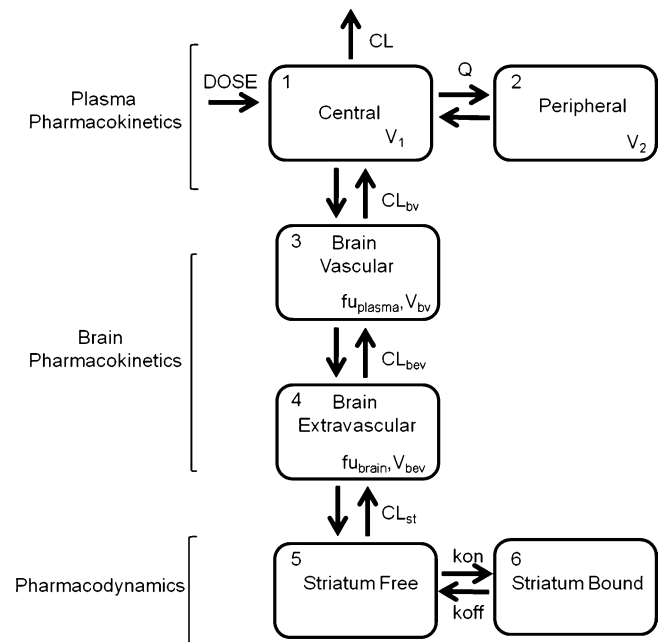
CL

Plasma Pharmacokinetics

DOSE

1
Central
$V_1$

Q

2
Peripheral
$V_2$

$CL_{bv}$

3
Brain Vascular
$fu_{plasma}, V_{bv}$

Brain Pharmacokinetics

$CL_{bev}$

4
Brain Extravascular
$fu_{brain}, V_{bev}$

$CL_{st}$

Pharmacodynamics

5
Striatum Free

kon

koff

6
Striatum Bound